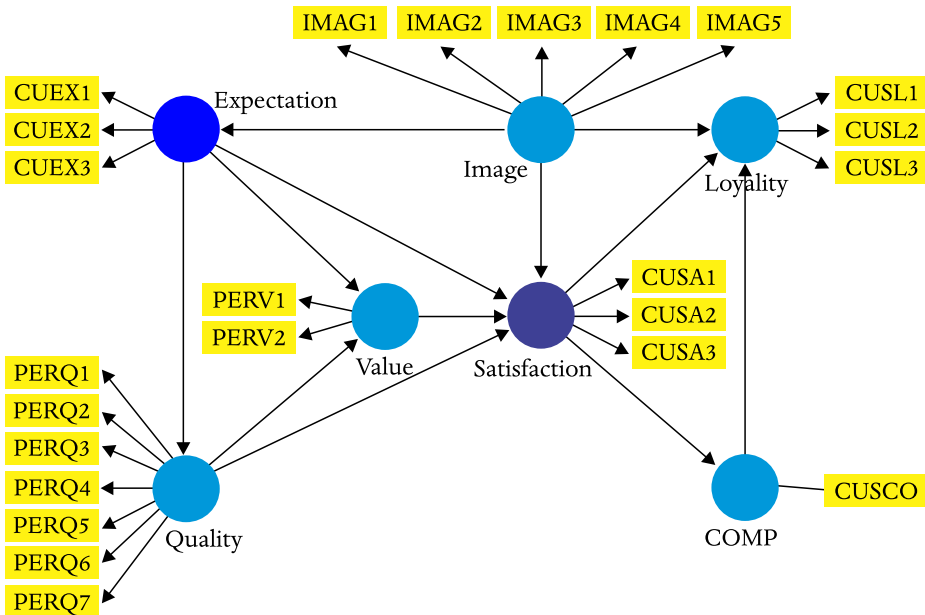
IMAG1 IMAG2 IMAG3 IMAG4 IMAG5

CUEX1
CUEX2
CUEX3

Expectation

Image

CUSL1
CUSL2
CUSL3

Loyality

PERV1
PERV2

Value

Satisfaction

CUSA1
CUSA2
CUSA3

PERQ1
PERQ2
PERQ3
PERQ4
PERQ5
PERQ6
PERQ7

Quality

COMP

CUSCO